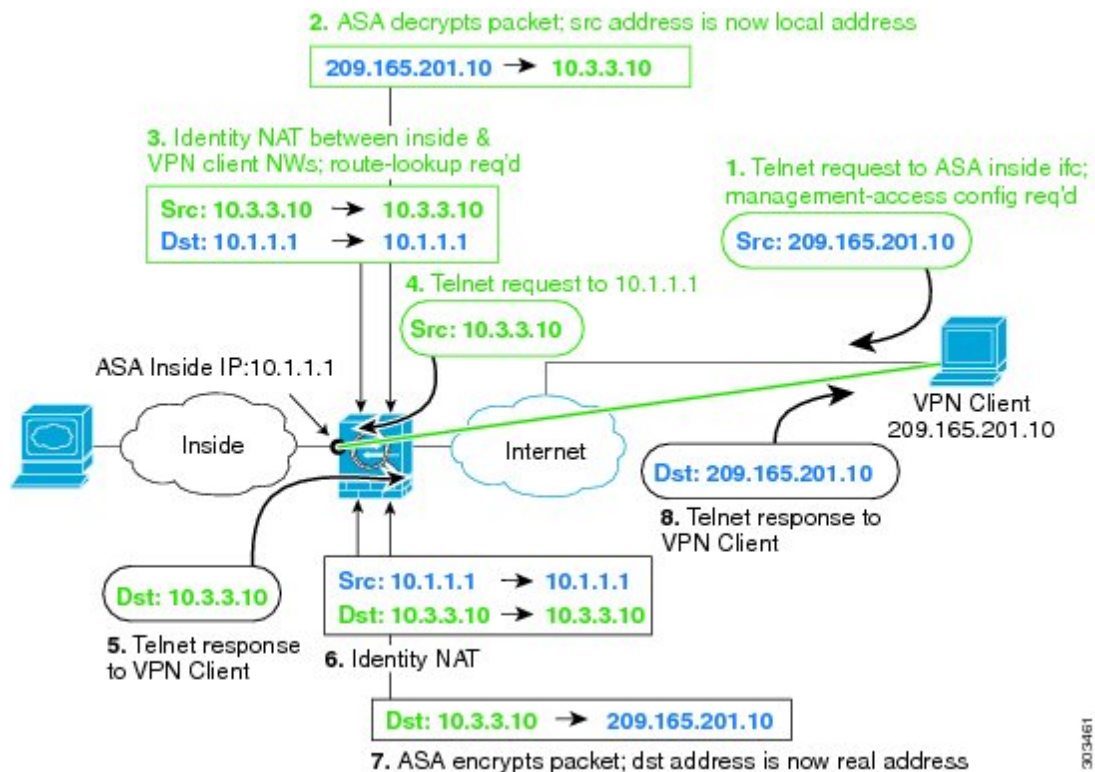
2. ASA decrypts packet; src address is now local address

209.165.201.10 → 10.3.3.10

3. Identity NAT between inside & VPN client NWs; route-lookup req'd

Src: 10.3.3.10 → 10.3.3.10
Dst: 10.1.1.1 → 10.1.1.1

1. Telnet request to ASA inside ifc; management-access config req'd

Src: 209.165.201.10

4. Telnet request to 10.1.1.1

Src: 10.3.3.10

ASA Inside IP:10.1.1.1

Inside

Internet

VPN Client
209.165.201.10

Dst: 209.165.201.10

8. Telnet response to VPN Client

Src: 10.1.1.1 → 10.1.1.1
Dst: 10.3.3.10 → 10.3.3.10

Dst: 10.3.3.10

5. Telnet response to VPN Client

6. Identity NAT

Dst: 10.3.3.10 → 209.165.201.10

7. ASA encrypts packet; dst address is now real address

303461